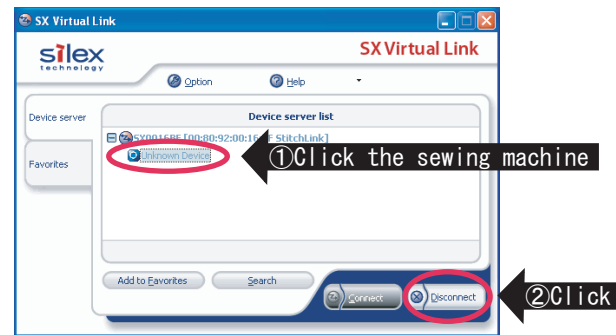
SX Virtual Link

silex technology

SX Virtual Link

Option

Help

Device server

Favorites

Device server list

SX0016BE [00:80:92:00:16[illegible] StitchLink]

Unknown Device

①Click the sewing machine

Add to Favorites

Search

Connect

Disconnect

②Click